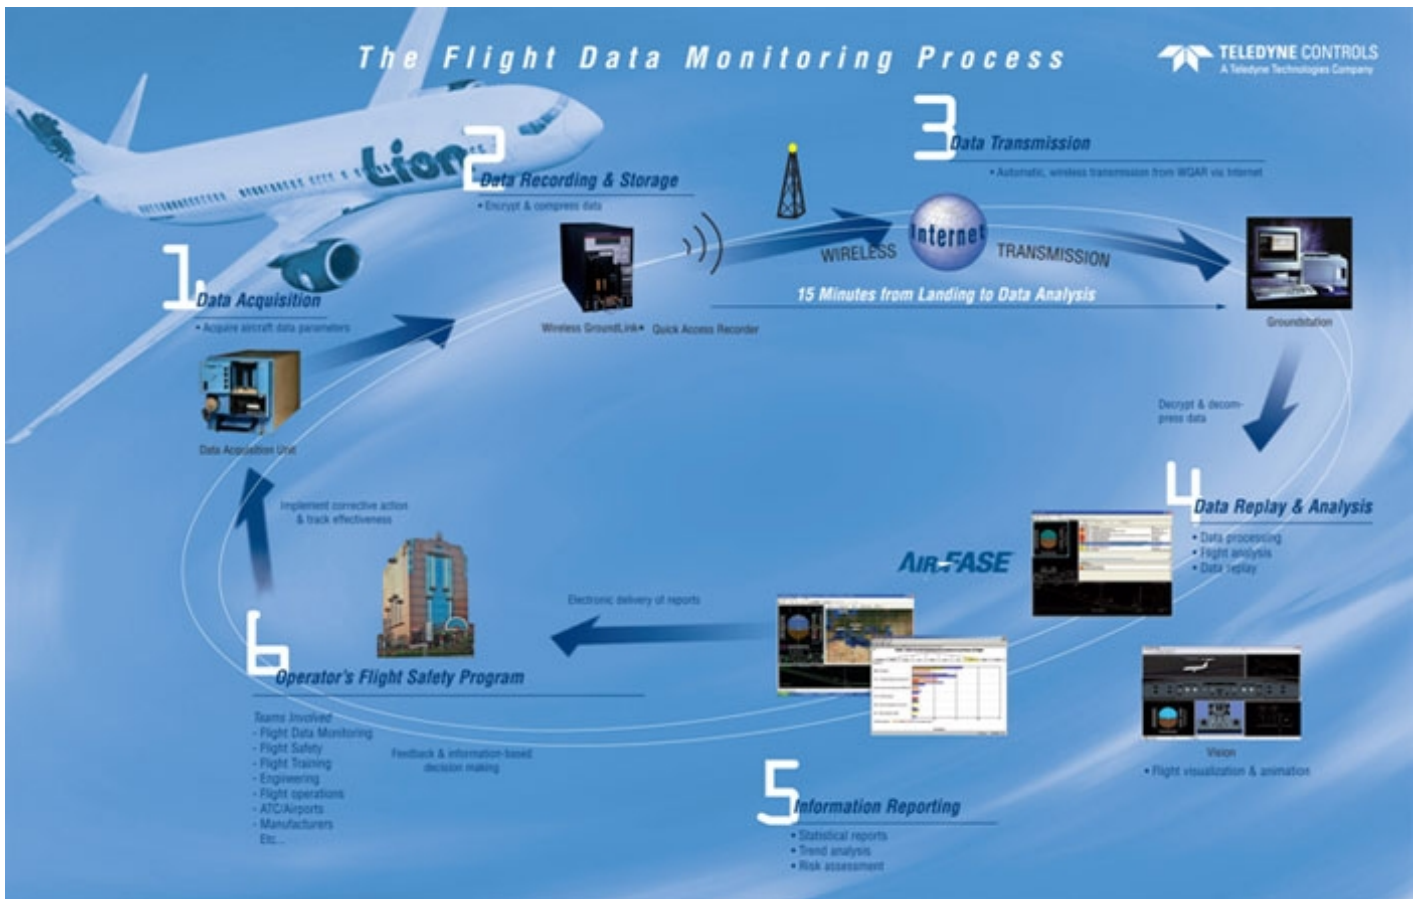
The Flight Data Monitoring Process

TELEDYNE CONTROLS
A Teledyne Technologies Company

Lion

1 Data Acquisition
• Acquire aircraft data parameters

Data Acquisition Unit

2 Data Recording & Storage
• Encrypt & compress data

Wireless GroundLink• Quick Access Recorder

3 Data Transmission
• Automatic, wireless transmission from WQAR via Internet

WIRELESS Internet TRANSMISSION

15 Minutes from Landing to Data Analysis

Groundstation

Decrypt & decompress data

4 Data Replay & Analysis
• Data processing
• Flight analysis
• Data replay

AIRFASE

Vision
• Flight visualization & animation

5 Information Reporting
• Statistical reports
• Trend analysis
• Risk assessment

Electronic delivery of reports

6 Operator's Flight Safety Program

Teams Involved
- Flight Data Monitoring
- Flight Safety
- Flight Training
- Engineering
- Flight operations
- ATC/Airports
- Manufacturers
Etc...

Feedback & information-based decision making

Implement corrective action & track effectiveness